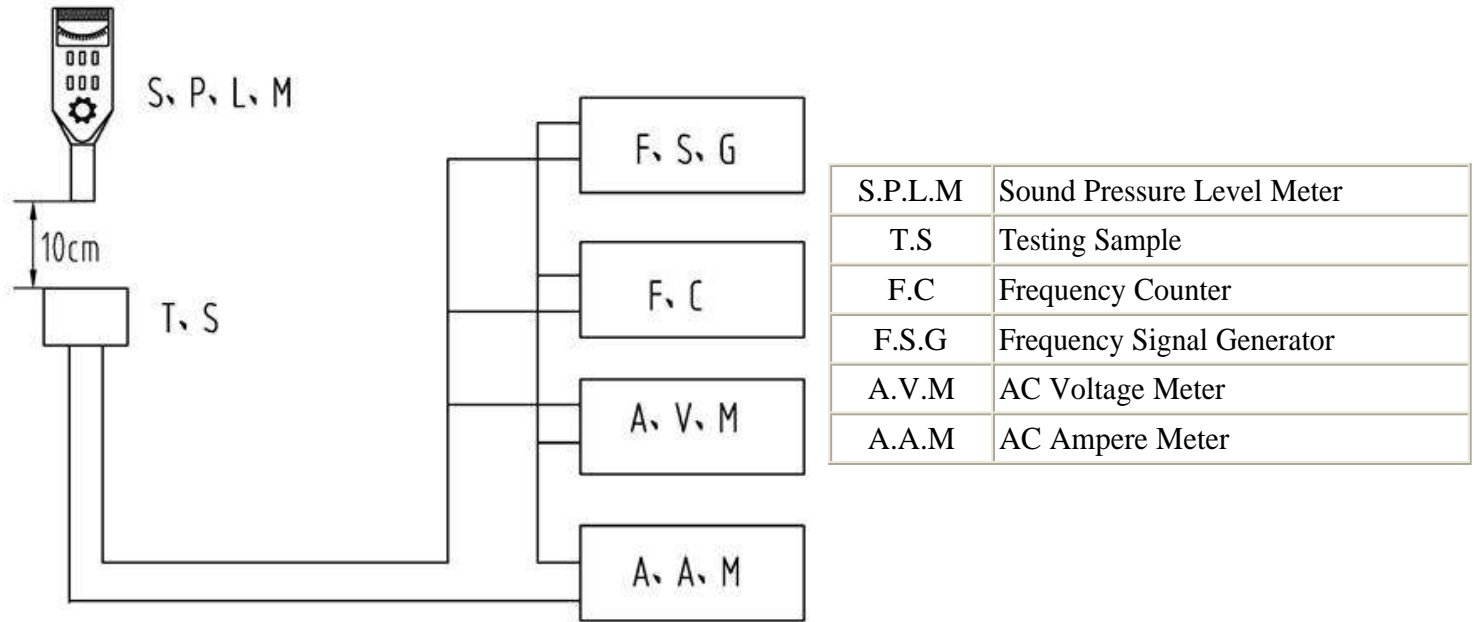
S、P、L、M

10cm

T、S

F、S、G

F、C

A、V、M

A、A、M

| S.P.L.M | Sound Pressure Level Meter |
|---|---|
| T.S | Testing Sample |
| F.C | Frequency Counter |
| F.S.G | Frequency Signal Generator |
| A.V.M | AC Voltage Meter |
| A.A.M | AC Ampere Meter |